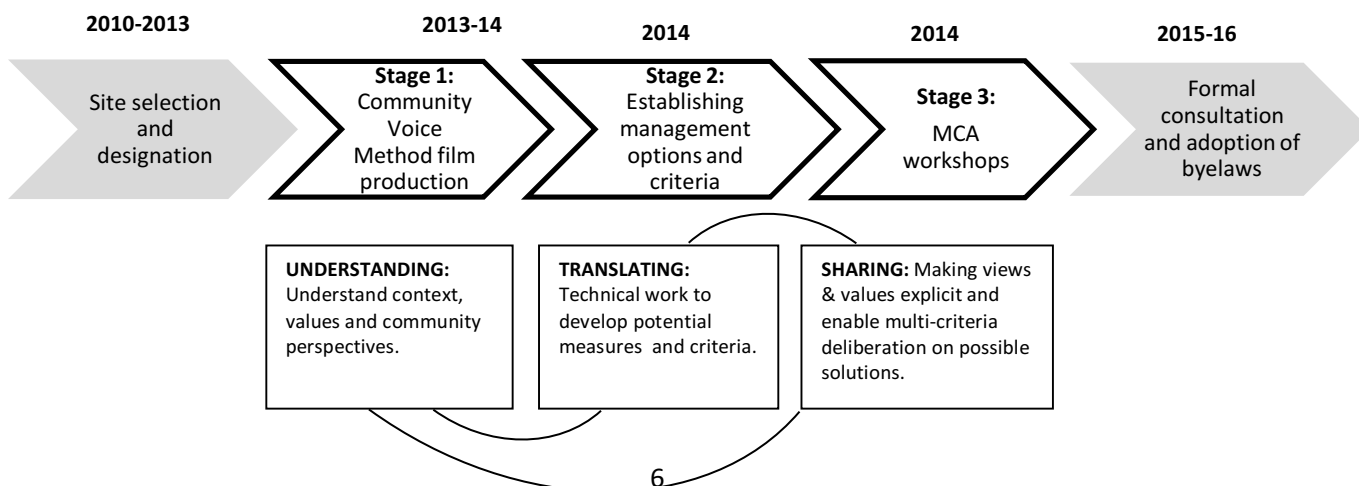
2010-2013

Site selection and designation

2013-14

Stage 1: Community Voice Method film production

2014

Stage 2: Establishing management options and criteria

2014

Stage 3: MCA workshops

2015-16

Formal consultation and adoption of byelaws

UNDERSTANDING: Understand context, values and community perspectives.

TRANSLATING: Technical work to develop potential measures and criteria.

SHARING: Making views & values explicit and enable multi-criteria deliberation on possible solutions.

6